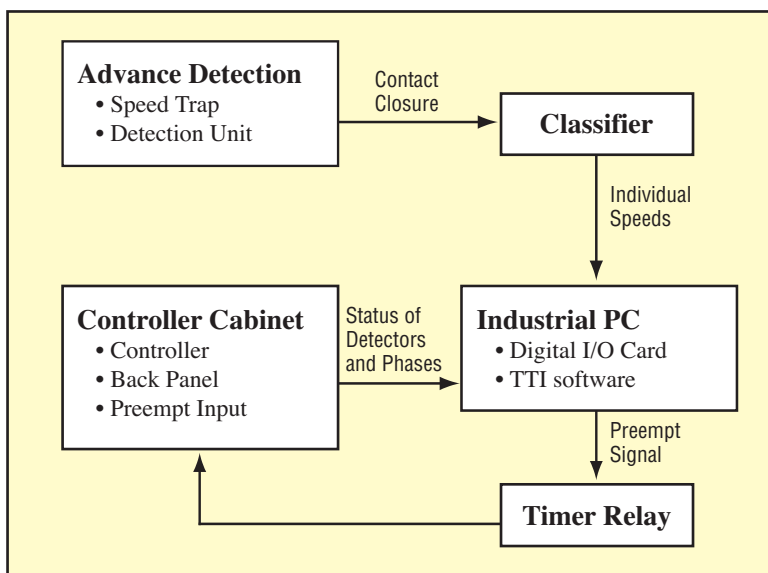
Advance Detection
• Speed Trap
• Detection Unit

Contact Closure

Classifier

Individual Speeds

Controller Cabinet
• Controller
• Back Panel
• Preempt Input

Status of Detectors and Phases

Industrial PC
• Digital I/O Card
• TTI software

Preempt Signal

Timer Relay